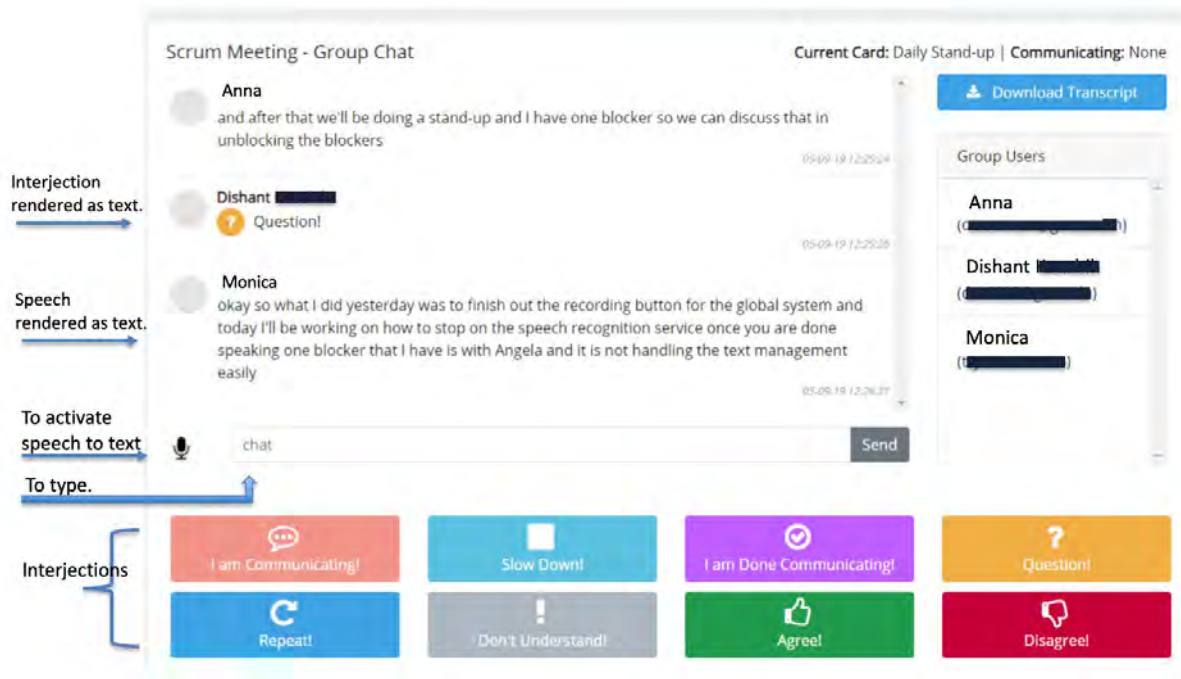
Scrum Meeting - Group Chat

Current Card: Daily Stand-up | Communicating: None

Download Transcript

Anna
and after that we'll be doing a stand-up and I have one blocker so we can discuss that in unblocking the blockers
05-09-19 12:25:24

Interjection rendered as text.

Dishant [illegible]
Question!
05-09-19 12:25:28

Speech rendered as text.

Monica
okay so what I did yesterday was to finish out the recording button for the global system and today I'll be working on how to stop on the speech recognition service once you are done speaking one blocker that I have is with Angela and it is not handling the text management easily
05-09-19 12:26:37

Group Users
Anna
([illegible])
Dishant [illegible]
([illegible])
Monica
([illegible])

To activate speech to text

chat
Send

To type.

Interjections

I am Communicating!
Slow Down!
I am Done Communicating!
Question!
Repeat!
Don't Understand!
Agree!
Disagree!